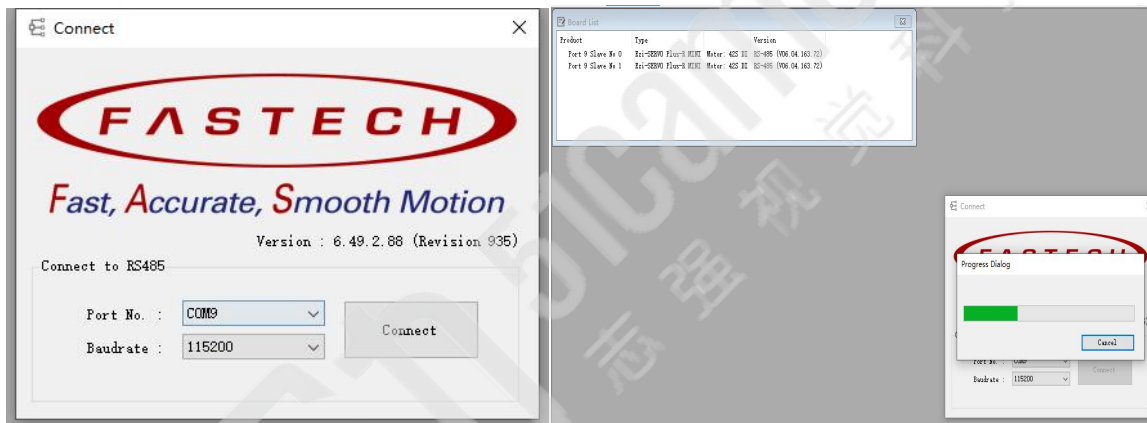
Connect

FASTECH

Fast, Accurate, Smooth Motion

Version : 6.49.2.88 (Revision 935)

Connect to RS485

Port No. : COM9

Baudrate : 115200

Connect

Board List

| Product | Type | Version |
|---|---|---|
| Port 9 Slave No 0 | Ezi-SERVO Plus-R MINI Motor: 42S XX | RS-485 (V06.04.163.72) |
| Port 9 Slave No 1 | Ezi-SERVO Plus-R MINI Motor: 42S XX | RS-485 (V06.04.163.72) |

Connect

Progress Dialog

Cancel

Port No. : COM9

Baudrate : 115200

Connect